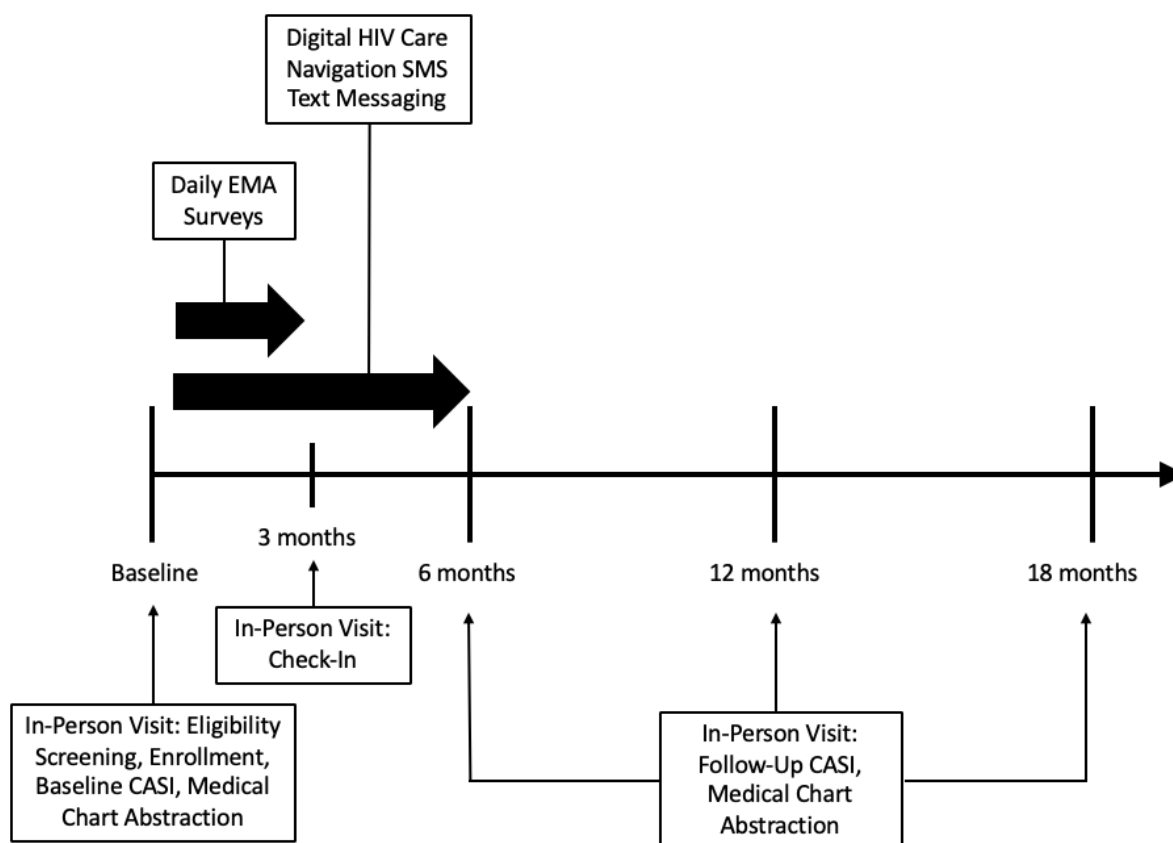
Digital HIV Care Navigation SMS Text Messaging

Daily EMA Surveys

3 months

Baseline

6 months

12 months

18 months

In-Person Visit: Check-In

In-Person Visit: Eligibility Screening, Enrollment, Baseline CASI, Medical Chart Abstraction

In-Person Visit: Follow-Up CASI, Medical Chart Abstraction